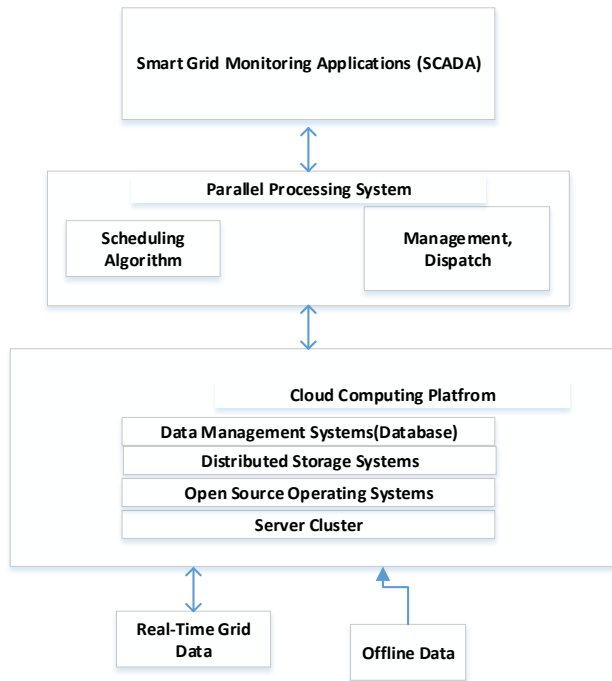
Smart Grid Monitoring Applications (SCADA)

Parallel Processing System

Scheduling Algorithm

Management, Dispatch

Cloud Computing Platfrom

Data Management Systems(Database)

Distributed Storage Systems

Open Source Operating Systems

Server Cluster

Real-Time Grid Data

Offline Data